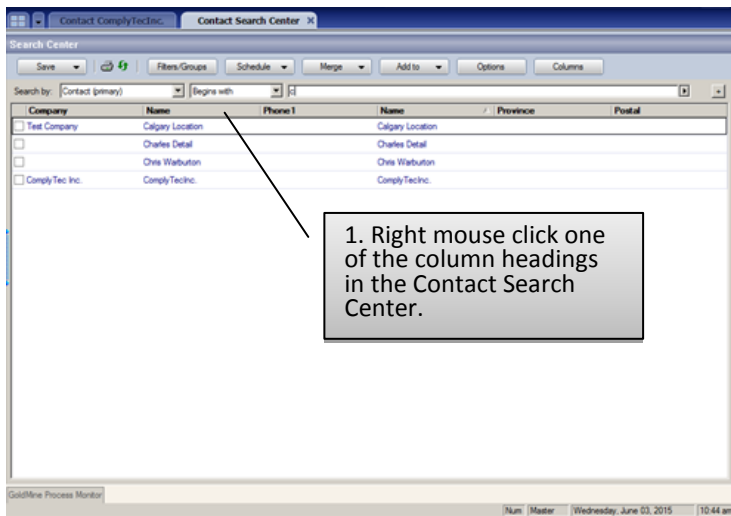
Contact ComplyTecInc. | Contact Search Center ×

Search Center

Save | Filters/Groups | Schedule | Merge | Add to | Options | Columns

Search by: Contact (primary) | Begins with | c

| Company | Name | Phone1 | Name | Province | Postal |
|---|---|---|---|---|---|
| Test Company | Calgary Location | | Calgary Location | | |
| | Charles Detail | | Charles Detail | | |
| | Chris Warburton | | Chris Warburton | | |
| ComplyTec Inc. | ComplyTecInc. | | ComplyTecInc. | | |

1. Right mouse click one of the column headings in the Contact Search Center.

GoldMine Process Monitor

Num | Master | Wednesday, June 03, 2015 | 10:44 am